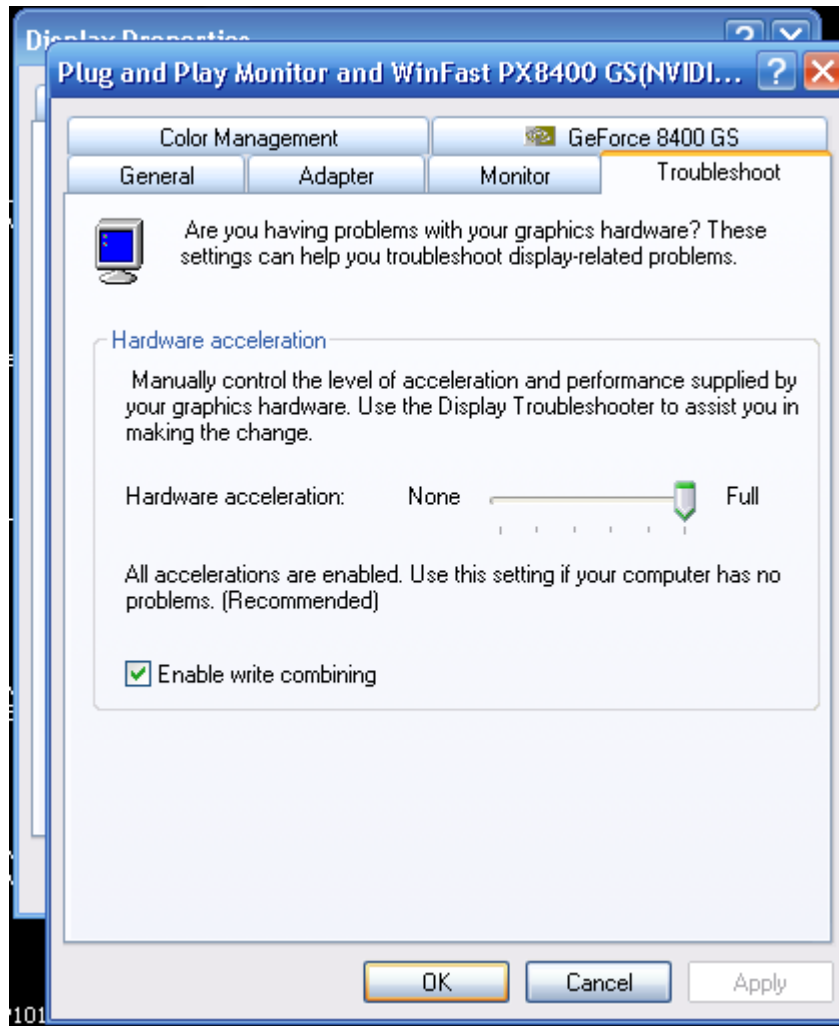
Display Properties

Plug and Play Monitor and WinFast PX8400 GS(NVIDI...

Color Management
GeForce 8400 GS
General
Adapter
Monitor
Troubleshoot

Are you having problems with your graphics hardware? These settings can help you troubleshoot display-related problems.

Hardware acceleration

Manually control the level of acceleration and performance supplied by your graphics hardware. Use the Display Troubleshooter to assist you in making the change.

Hardware acceleration: None Full

All accelerations are enabled. Use this setting if your computer has no problems. (Recommended)

Enable write combining

OK
Cancel
Apply

101